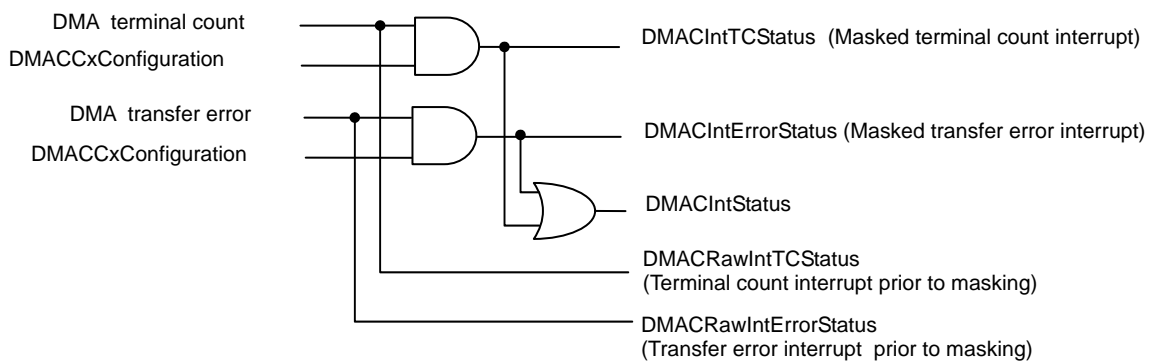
DMA terminal count
DMACCxConfiguration

DMA transfer error
DMACCxConfiguration

DMACIntTCStatus (Masked terminal count interrupt)

DMACIntErrorStatus (Masked transfer error interrupt)

DMACIntStatus

DMACRawIntTCStatus
(Terminal count interrupt prior to masking)

DMACRawIntErrorStatus
(Transfer error interrupt prior to masking)